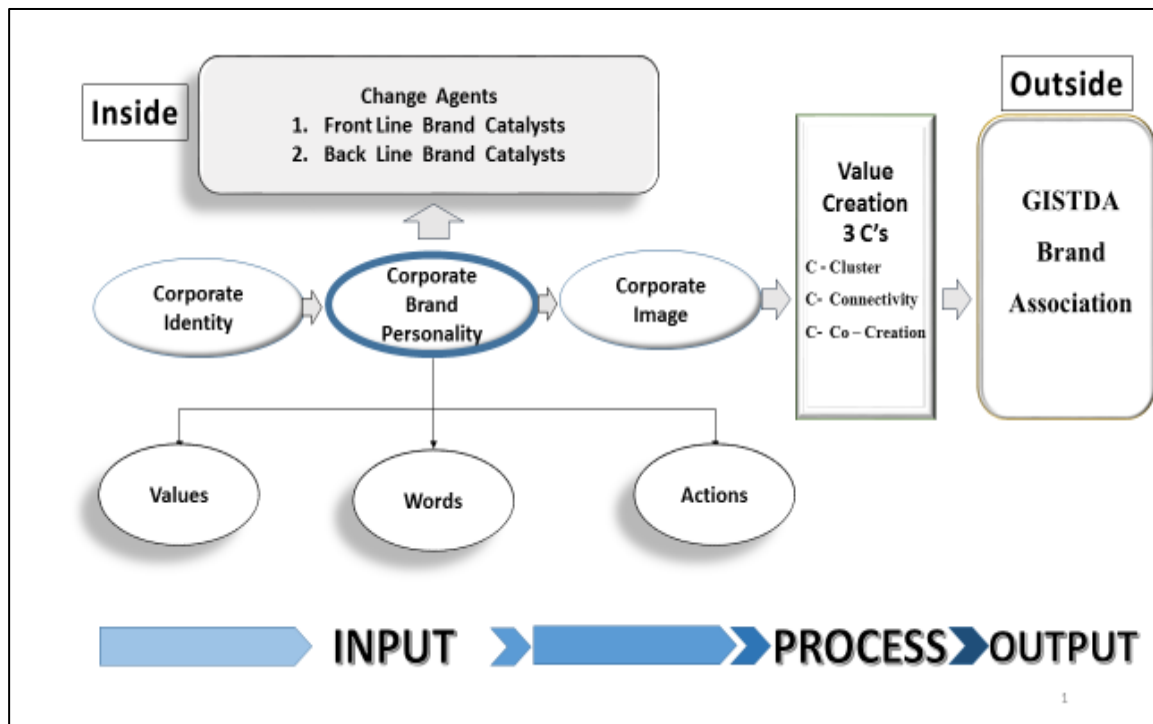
Inside

Change Agents
1. Front Line Brand Catalysts
2. Back Line Brand Catalysts

Outside

Corporate Identity

Corporate Brand Personality

Corporate Image

Value Creation 3 C's
C - Cluster
C- Connectivity
C- Co – Creation

GISTDA Brand Association

Values

Words

Actions

INPUT

PROCESS

OUTPUT

1